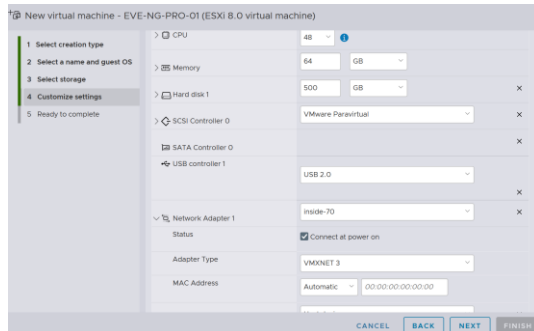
New virtual machine - EVE-NG-PRO-01 (ESXi 8.0 virtual machine)

1 Select creation type
2 Select a name and guest OS
3 Select storage
4 Customize settings
5 Ready to complete

CPU | 48

Memory | 64 | GB

Hard disk 1 | 500 | GB | ×

SCSI Controller 0 | VMware Paravirtual | ×

SATA Controller 0 | ×

USB controller 1 | USB 2.0 | ×

Network Adapter 1 | inside-70 | ×

Status | Connect at power on

Adapter Type | VMXNET 3

MAC Address | Automatic | 00:00:00:00:00:00

CANCEL BACK NEXT FINISH